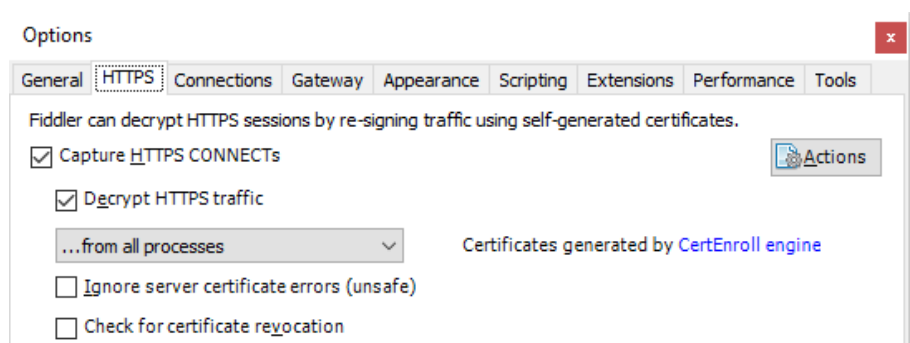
Options

x

General | HTTPS | Connections | Gateway | Appearance | Scripting | Extensions | Performance | Tools

Fiddler can decrypt HTTPS sessions by re-signing traffic using self-generated certificates.

Capture HTTPS CONNECTs

Actions

Decrypt HTTPS traffic

...from all processes

Certificates generated by CertEnroll engine

Ignore server certificate errors (unsafe)

Check for certificate revocation